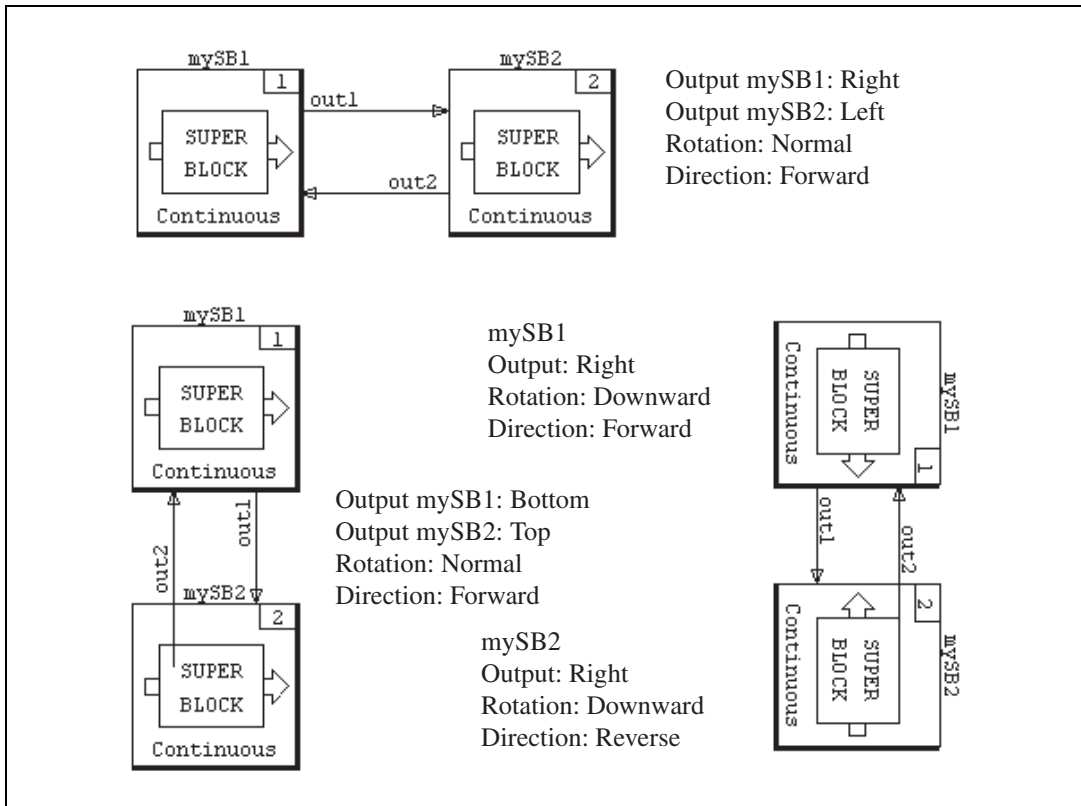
mySB1
1
SUPER BLOCK
Continuous
out1
out2
mySB2
2
SUPER BLOCK
Continuous

Output mySB1: Right
Output mySB2: Left
Rotation: Normal
Direction: Forward

mySB1
1
SUPER BLOCK
Continuous
out2
out1
mySB2
2
SUPER BLOCK
Continuous

mySB1
Output: Right
Rotation: Downward
Direction: Forward

Output mySB1: Bottom
Output mySB2: Top
Rotation: Normal
Direction: Forward

mySB2
Output: Right
Rotation: Downward
Direction: Reverse

Continuous
SUPER BLOCK
mySB1
1
out1
out2
Continuous
SUPER BLOCK
mySB2
2